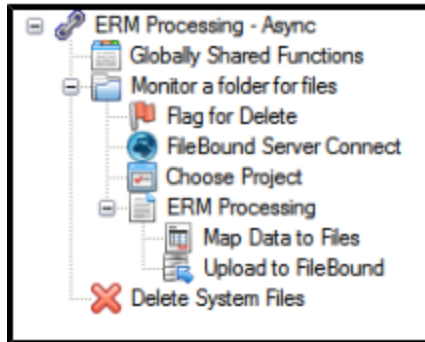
ERM Processing - Async
Globally Shared Functions
Monitor a folder for files
Flag for Delete
FileBound Server Connect
Choose Project
ERM Processing
Map Data to Files
Upload to FileBound
Delete System Files